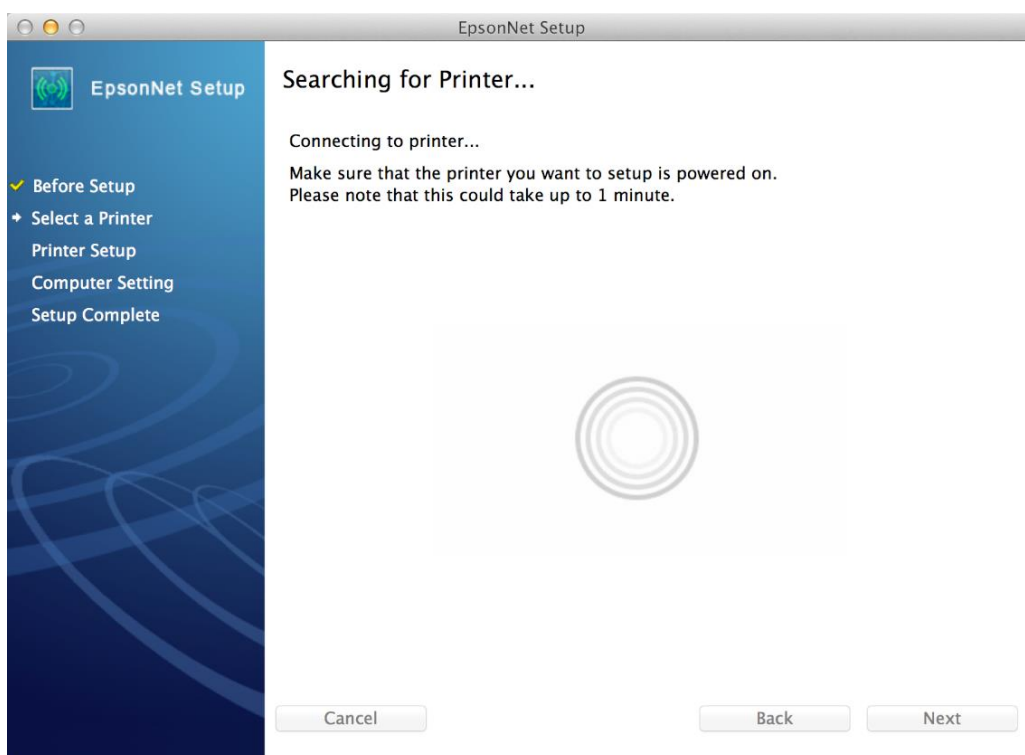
EpsonNet Setup

EpsonNet Setup

Before Setup
Select a Printer
Printer Setup
Computer Setting
Setup Complete

Searching for Printer...

Connecting to printer...

Make sure that the printer you want to setup is powered on.
Please note that this could take up to 1 minute.

Cancel

Back

Next